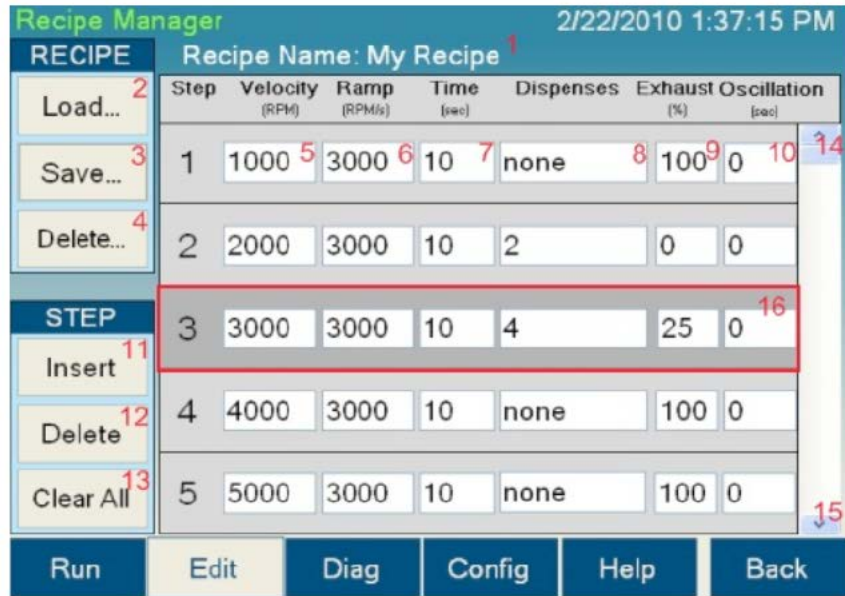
Recipe Manager 2/22/2010 1:37:15 PM

RECIPE

Recipe Name: My Recipe 1

Load... 2

Save... 3

Delete... 4

STEP

Insert 11

Delete 12

Clear All 13

| Step | Velocity (RPM) | Ramp (RPM/s) | Time (sec) | Dispenses | Exhaust (%) | Oscillation (sec) |
|---|---|---|---|---|---|---|
| 1 | 1000 5 | 3000 6 | 10 7 | none 8 | 100 9 | 0 10 |
| 2 | 2000 | 3000 | 10 | 2 | 0 | 0 |
| 3 | 3000 | 3000 | 10 | 4 | 25 | 0 16 |
| 4 | 4000 | 3000 | 10 | none | 100 | 0 |
| 5 | 5000 | 3000 | 10 | none | 100 | 0 |

14

15

Run Edit Diag Config Help Back